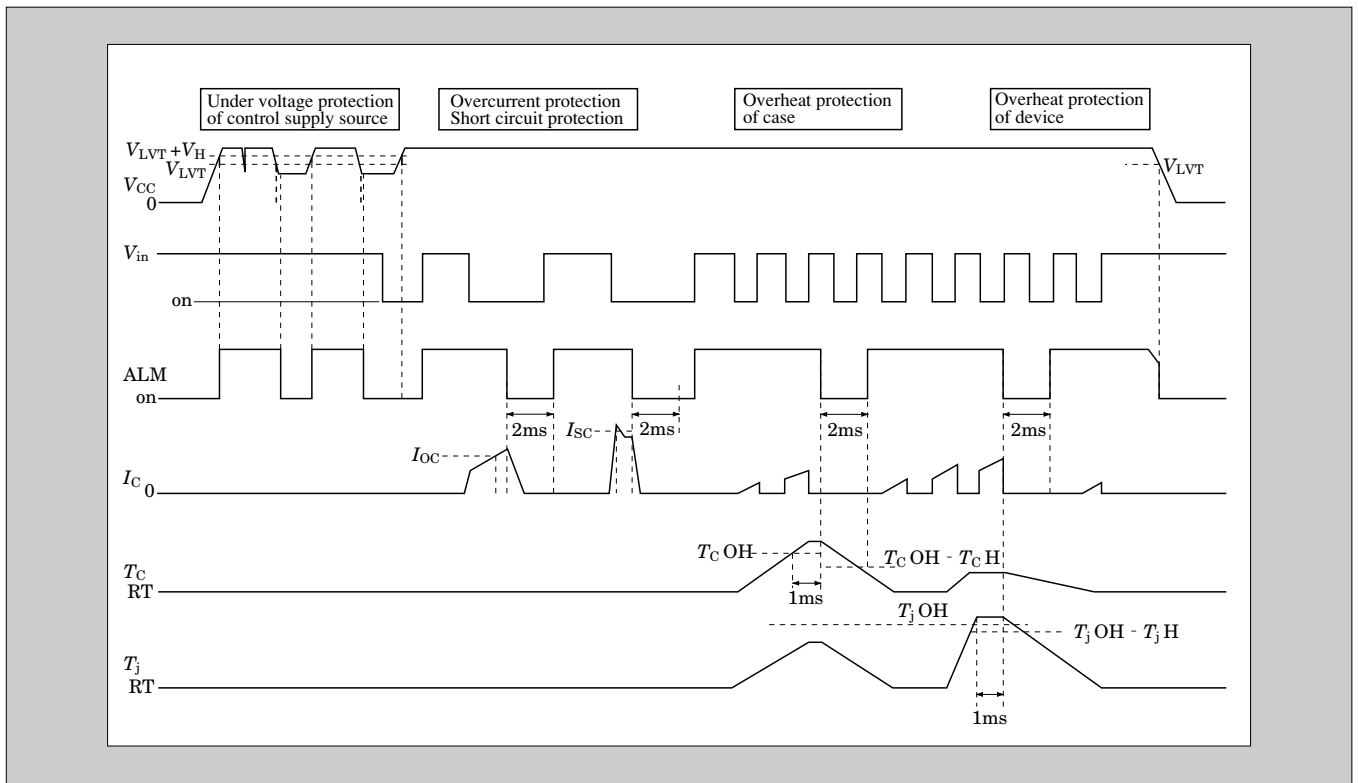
Under voltage protection of control supply source

Overcurrent protection Short circuit protection

Overheat protection of case

Overheat protection of device

$V_{LVT}+V_{H}$
$V_{LVT}$
$V_{CC}$
0
$V_{LVT}$

$V_{in}$
on

ALM
on

2ms
$I_{SC}$
2ms
2ms
2ms

$I_{OC}$
$I_{C}$ 0

$T_{C}$ OH
$T_{C}$ OH - $T_{C}$ H
$T_{C}$
RT
1ms

$T_{j}$ OH
$T_{j}$ OH - $T_{j}$ H
$T_{j}$
RT
1ms